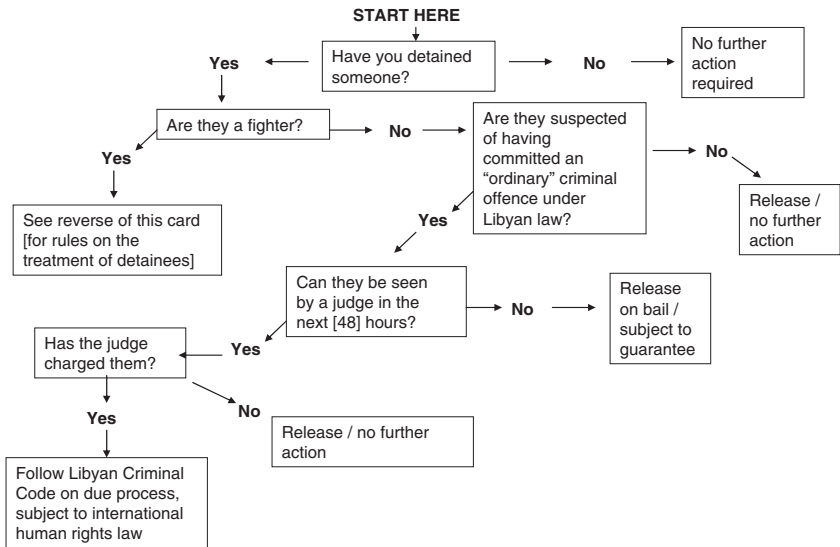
START HERE

Have you detained someone?

Yes

No

No further action required

Are they a fighter?

Yes

See reverse of this card [for rules on the treatment of detainees]

No

Are they suspected of having committed an "ordinary" criminal offence under Libyan law?

No

Release / no further action

Yes

Can they be seen by a judge in the next [48] hours?

No

Release on bail / subject to guarantee

Yes

Has the judge charged them?

No

Release / no further action

Yes

Follow Libyan Criminal Code on due process, subject to international human rights law